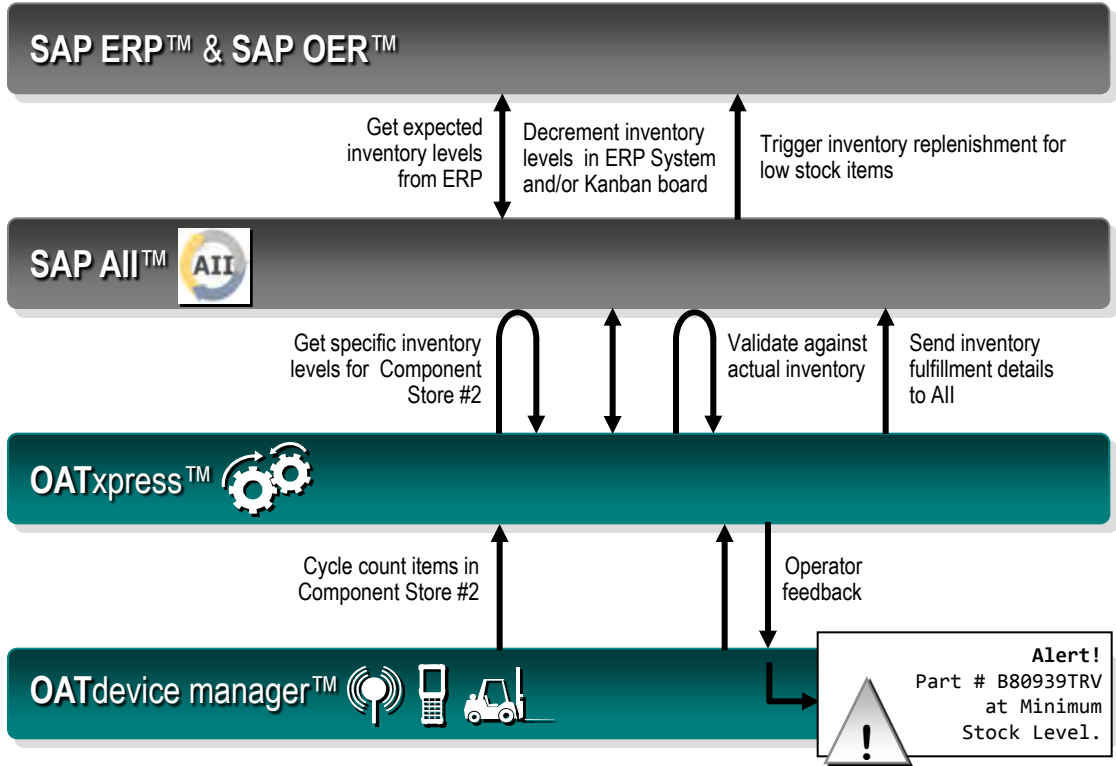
SAP ERP™ & SAP OER™

Get expected inventory levels from ERP

Decrement inventory levels in ERP System and/or Kanban board

Trigger inventory replenishment for low stock items

SAP AII™ AII

Get specific inventory levels for Component Store #2

Validate against actual inventory

Send inventory fulfillment details to AII

OATxpress™

Cycle count items in Component Store #2

Operator feedback

OATdevice manager™

Alert!
Part # B80939TRV at Minimum Stock Level.

!